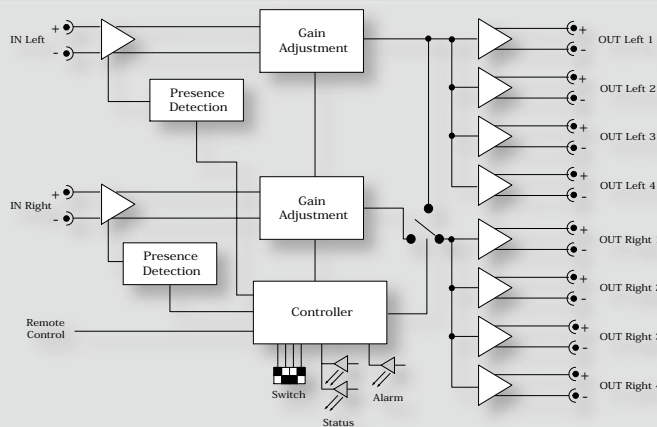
IN Left
+
-
Gain Adjustment
Presence Detection
IN Right
+
-
Gain Adjustment
Presence Detection
Controller
Remote Control
Switch
Status
Alarm
+
-
OUT Left 1
+
-
OUT Left 2
+
-
OUT Left 3
+
-
OUT Left 4
+
-
OUT Right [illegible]
+
-
OUT Right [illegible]
+
-
OUT Right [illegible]
+
-
OUT Right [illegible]